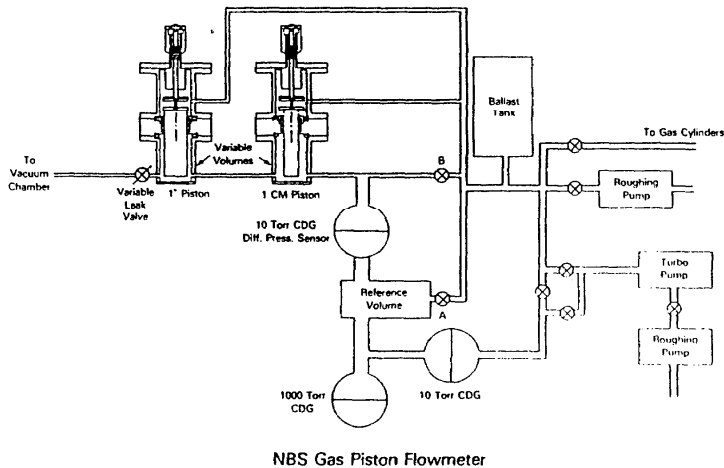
To Vacuum Chamber

Variable Leak Valve

1" Piston

Variable Volumes

1 CM Piston

B

Ballast Tank

To Gas Cylinders

Roughing Pump

10 Torr CDG Diff. Press. Sensor

Reference Volume

A

Turbo Pump

Roughing Pump

1000 Torr CDG

10 Torr CDG

NBS Gas Piston Flowmeter